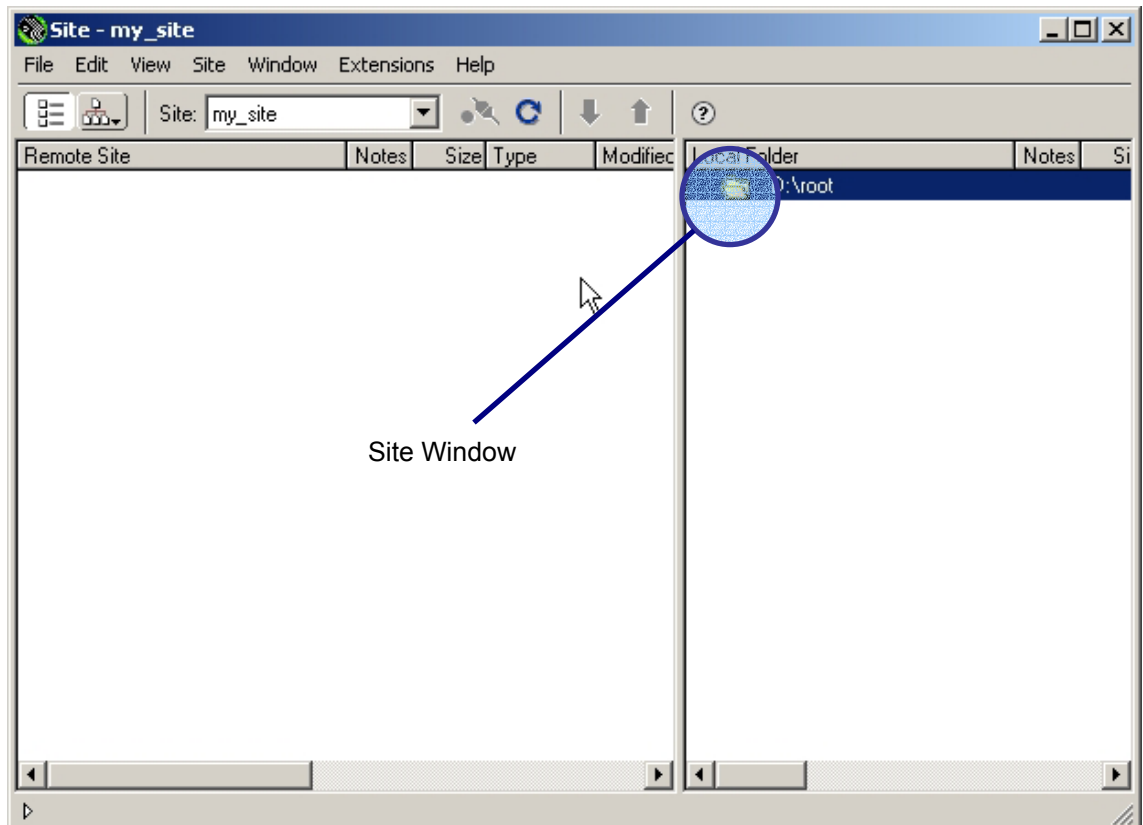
Site - my_site

File Edit View Site Window Extensions Help

Site: my_site

| Remote Site | Notes | Size | Type | Modified |
|---|---|---|---|---|

| Local Folder | Notes | Si |
|---|---|---|
| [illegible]:\root | | |

Site Window